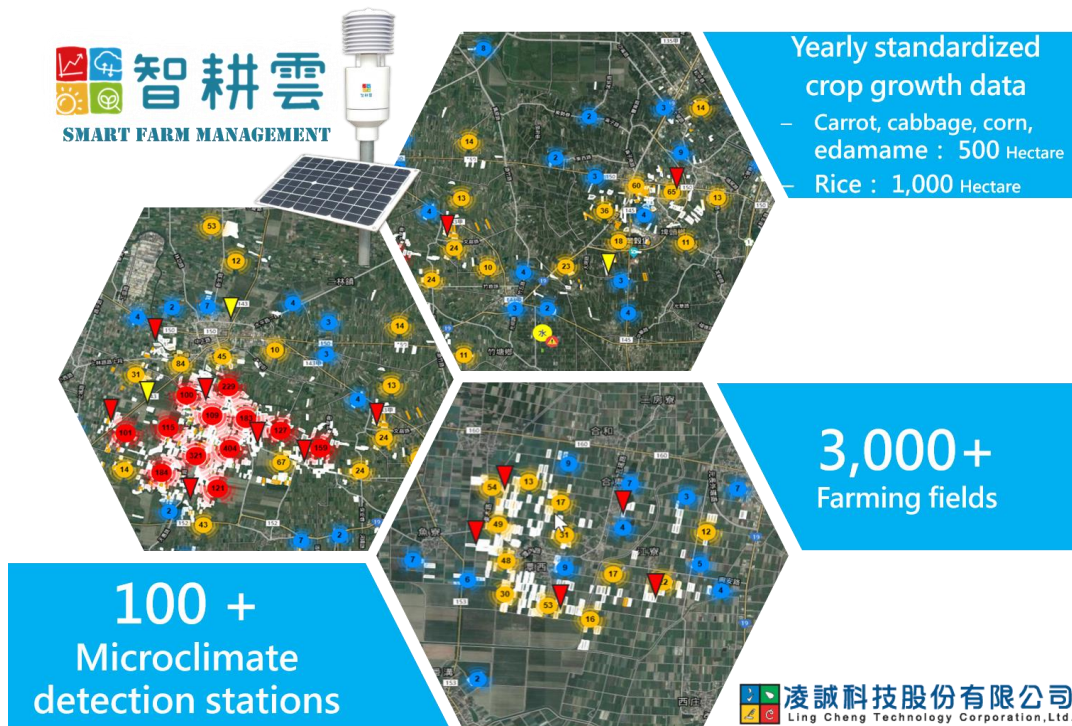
智耕雲
SMART FARM MANAGEMENT

Yearly standardized crop growth data
– Carrot, cabbage, corn, edamame： 500 Hectare
– Rice： 1,000 Hectare

3,000+
Farming fields

100 +
Microclimate detection stations

凌誠科技股份有限公司
Ling Cheng Technology Corporation,Ltd.